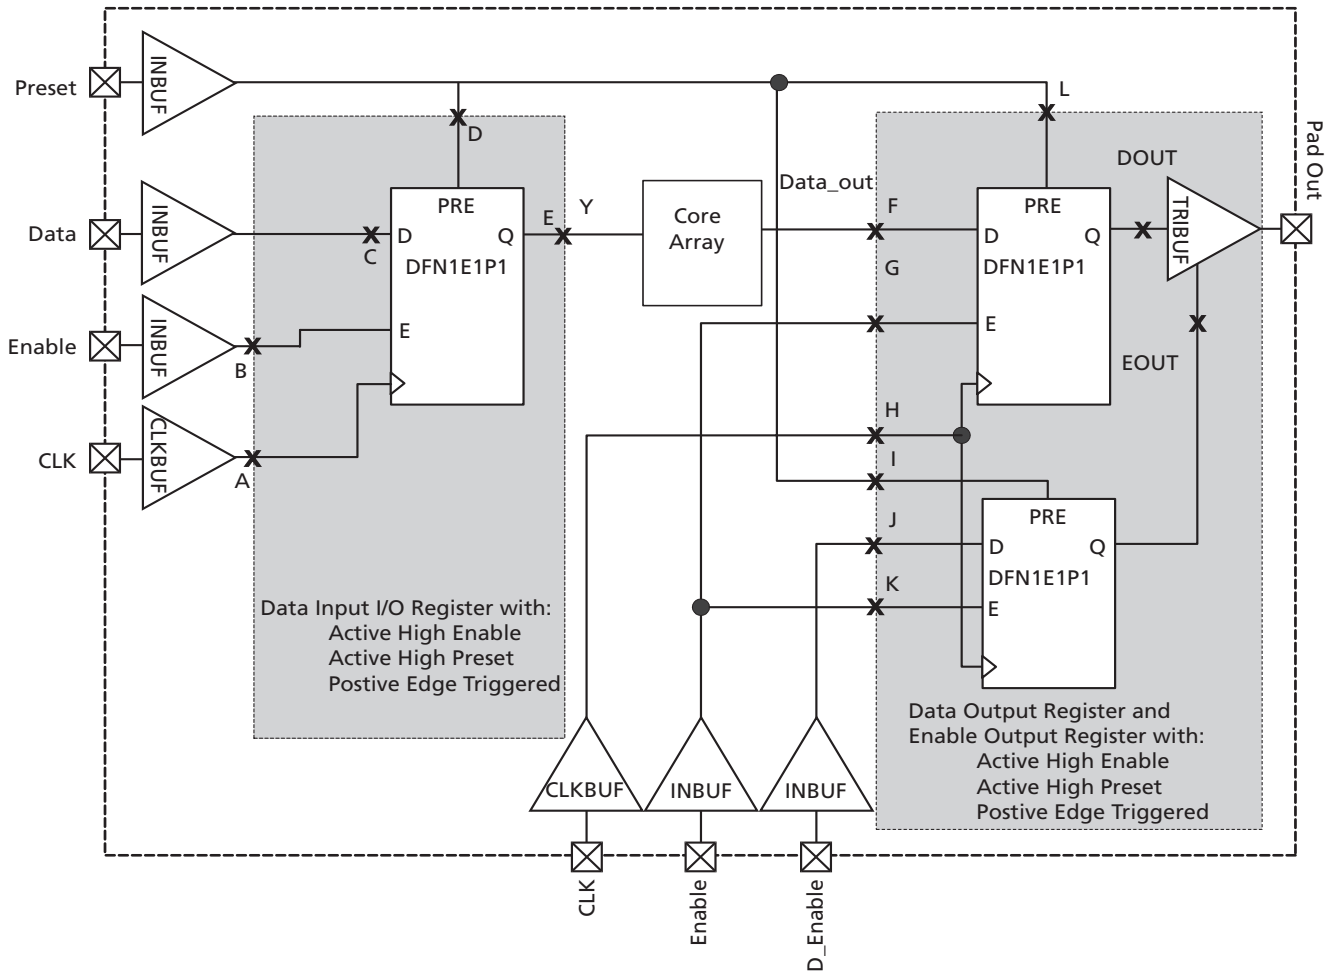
Preset
INBUF
Data
INBUF
Enable
INBUF
CLK
CLKBUF
A
B
C
D
PRE
D
Q
DFN1E1P1
E
E
Y
Core Array
Data_out
L
DOUT
Pad Out
F
G
PRE
D
Q
DFN1E1P1
E
TRIBUF
EOUT
H
I
J
K
PRE
D
Q
DFN1E1P1
E

Data Input I/O Register with:
Active High Enable
Active High Preset
Postive Edge Triggered

Data Output Register and Enable Output Register with:
Active High Enable
Active High Preset
Postive Edge Triggered

CLKBUF
INBUF
INBUF
CLK
Enable
D_Enable